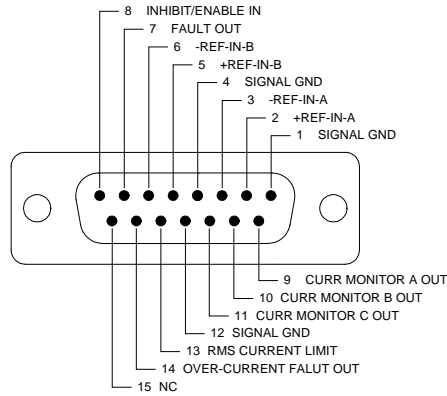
8 INHIBIT/ENABLE IN
7 FAULT OUT
6 -REF-IN-B
5 +REF-IN-B
4 SIGNAL GND
3 -REF-IN-A
2 +REF-IN-A
1 SIGNAL GND

9 CURR MONITOR A OUT
10 CURR MONITOR B OUT
11 CURR MONITOR C OUT
12 SIGNAL GND
13 RMS CURRENT LIMIT
14 OVER-CURRENT FALUT OUT
15 NC